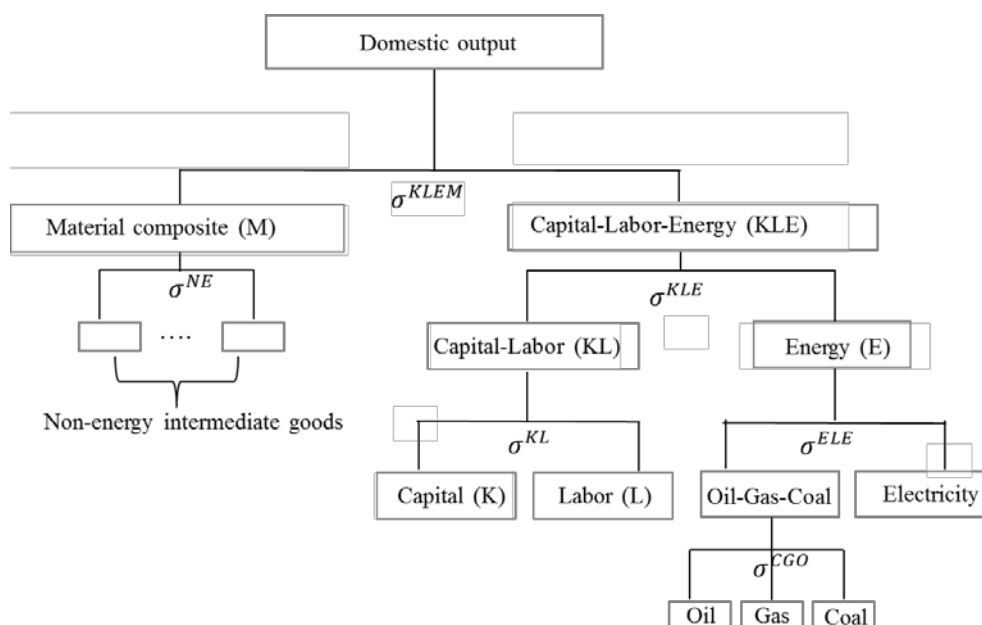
Domestic output

$\sigma^{KLEM}$

Material composite (M)

Capital-Labor-Energy (KLE)

$\sigma^{NE}$

….

Non-energy intermediate goods

$\sigma^{KLE}$

Capital-Labor (KL)

Energy (E)

$\sigma^{KL}$

Capital (K)

Labor (L)

$\sigma^{ELE}$

Oil-Gas-Coal

Electricity

$\sigma^{CGO}$

Oil

Gas

Coal